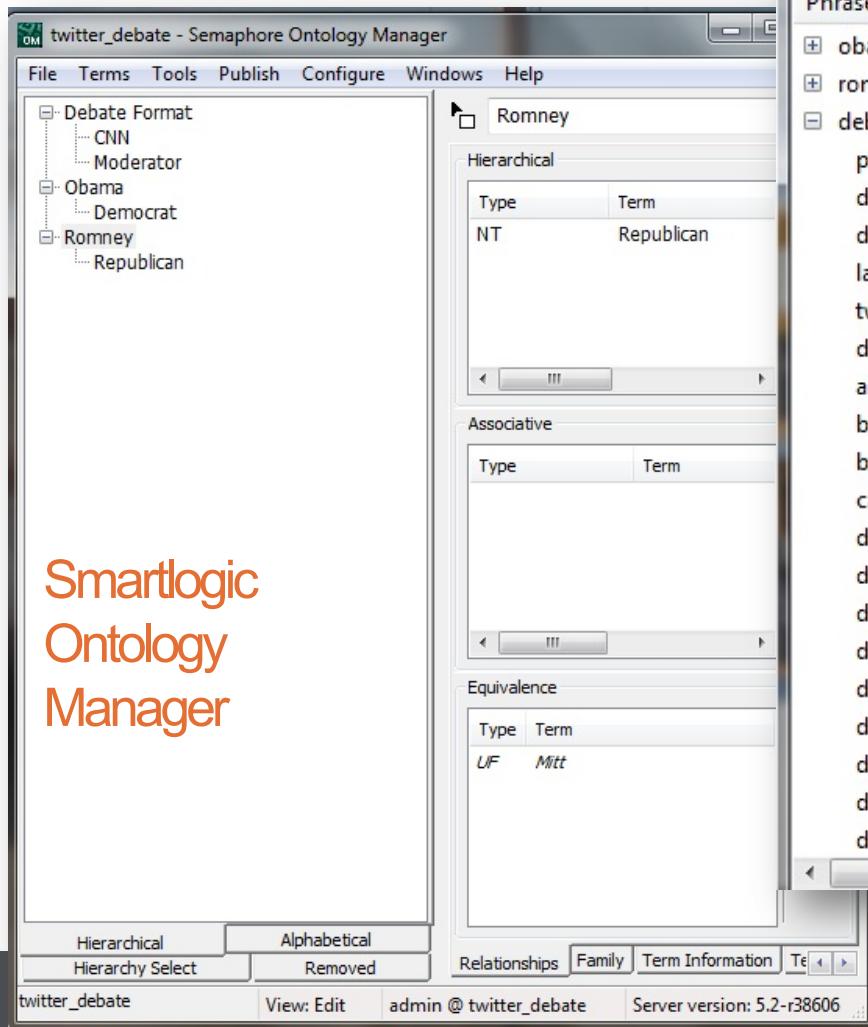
twitter_debate - Semaphore Ontology Manager

File Terms Tools Publish Configure Windows Help

Debate Format
CNN
Moderator
Obama
Democrat
Romney
Republican

Smartlogic Ontology Manager

Romney

Hierarchical

| Type | Term |
|---|---|
| NT | Republican |

Associative

| Type | Term |
|---|---|

Equivalence

| Type | Term |
|---|---|
| UF | Mitt |

Hierarchical
Alphabetical
Hierarchy Select
Removed

Relationships Family Term Information Te

twitter_debate View: Edit admin @ twitter_debate Server version: 5.2-r38606

Phras
oba
ror
del
p
d
d
la
tv
d
a
b
b
c
d
d
d
d
d
d
d
d
d